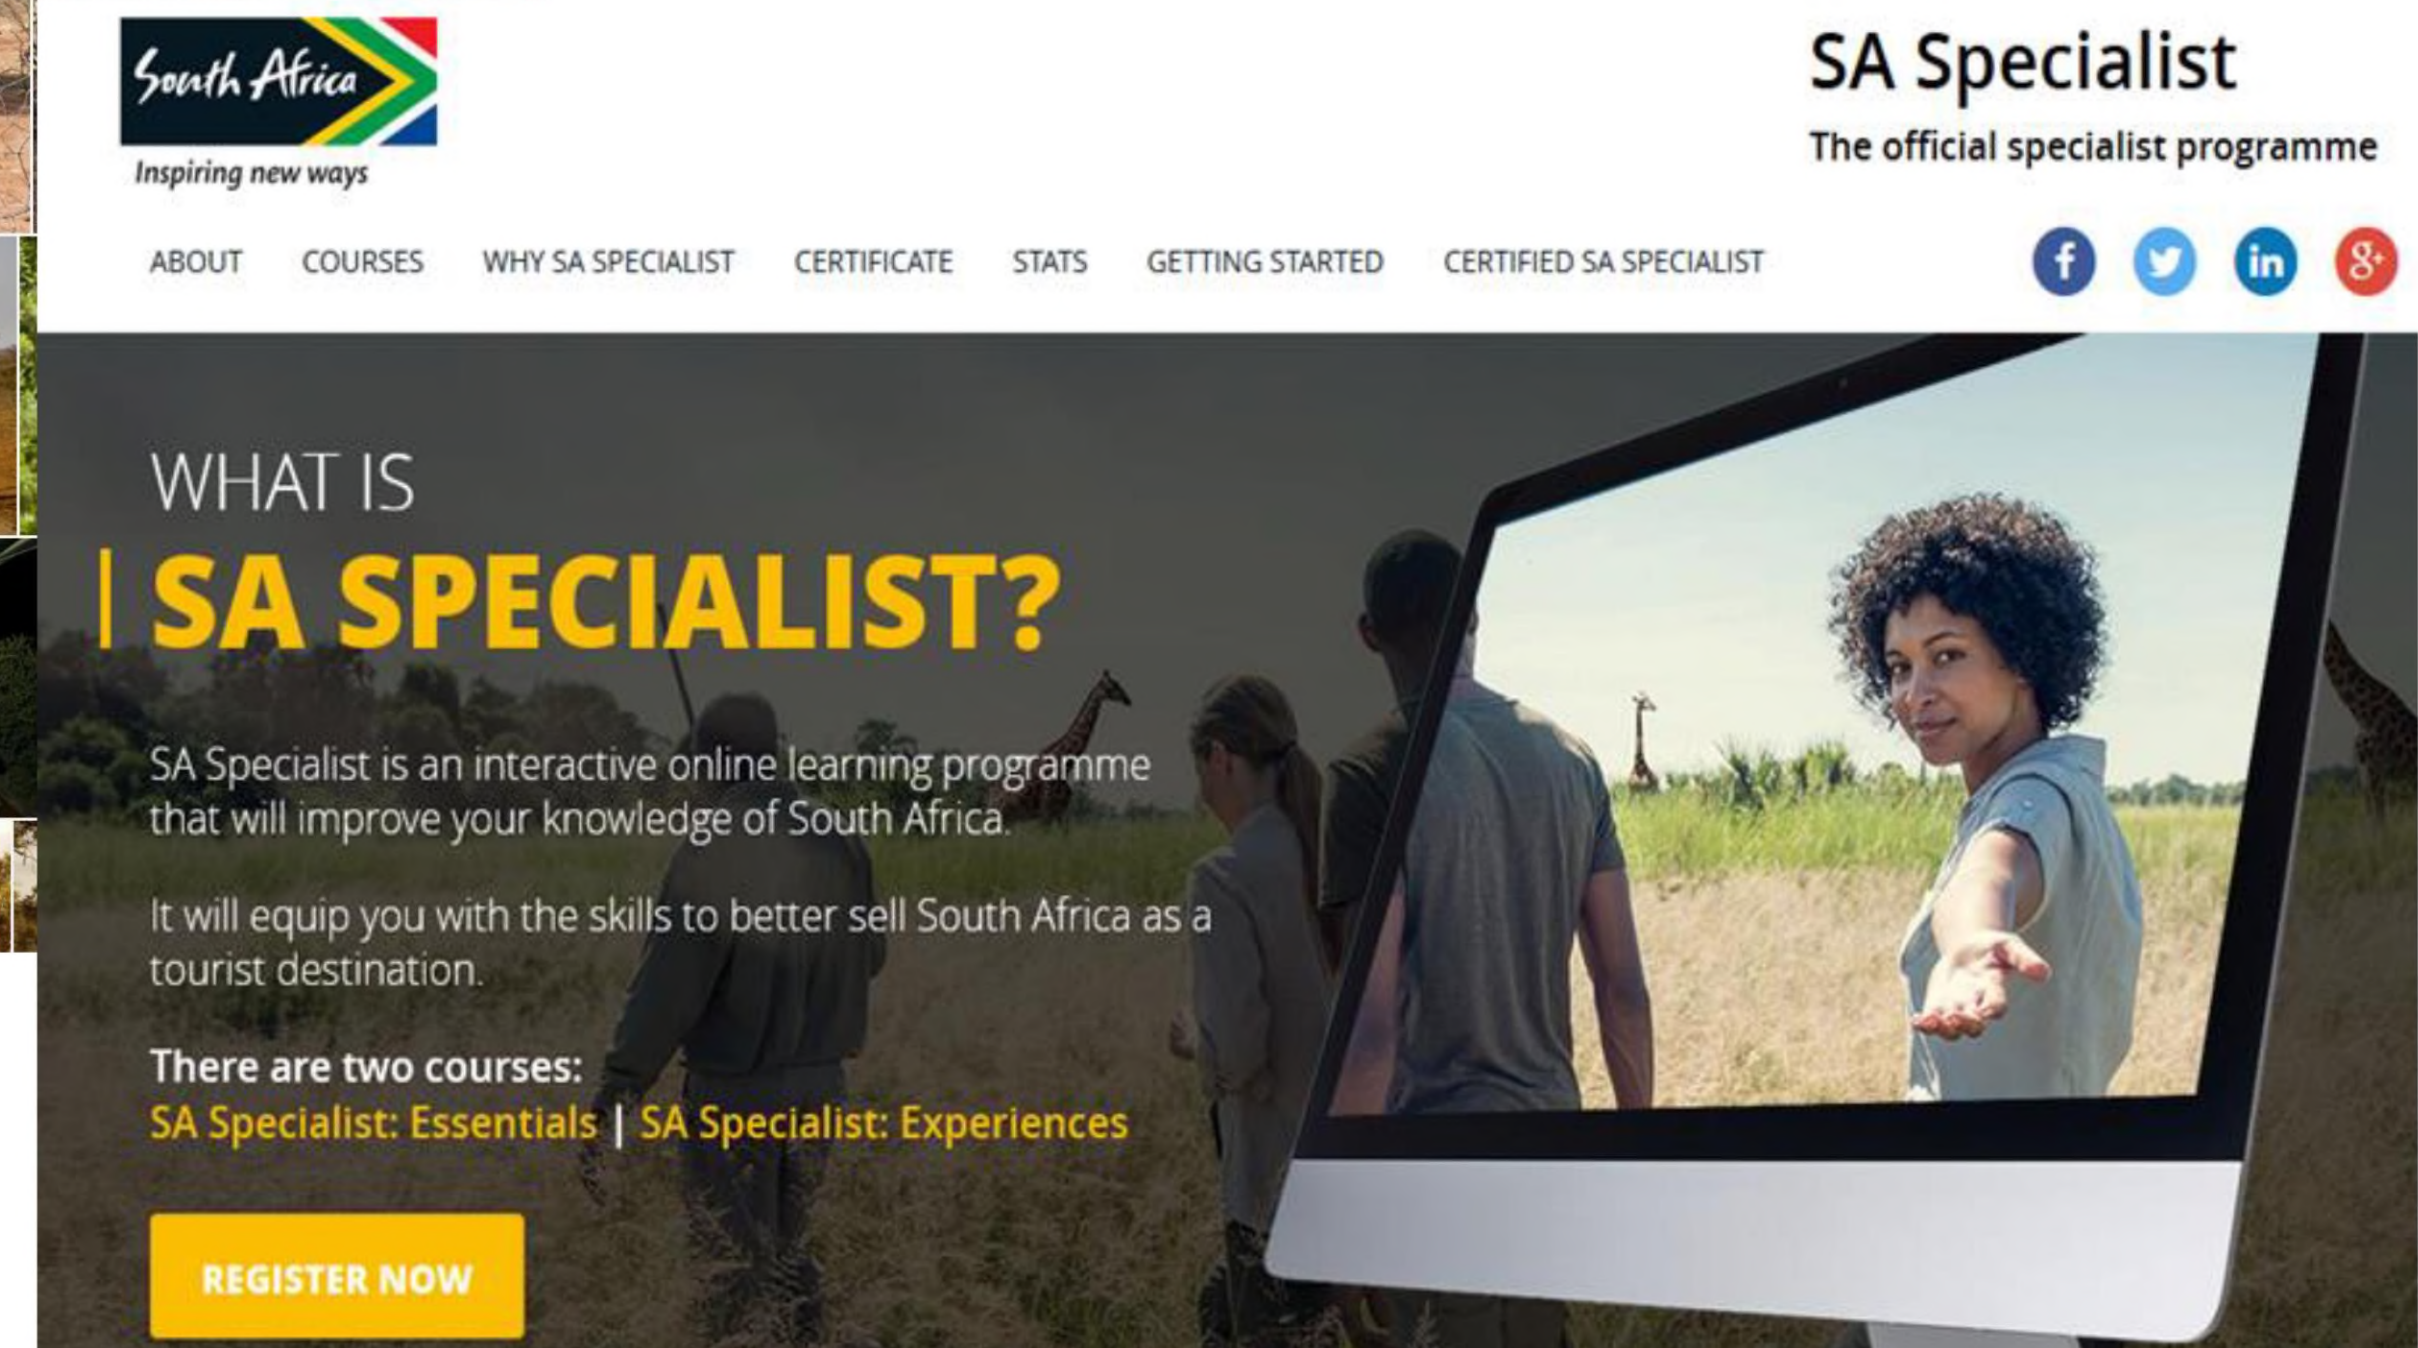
South Africa
Inspiring new ways

SA Specialist
The official specialist programme

ABOUT COURSES WHY SA SPECIALIST CERTIFICATE STATS GETTING STARTED CERTIFIED SA SPECIALIST

WHAT IS
SA SPECIALIST?

SA Specialist is an interactive online learning programme that will improve your knowledge of South Africa.

It will equip you with the skills to better sell South Africa as a tourist destination.

There are two courses:
SA Specialist: Essentials | SA Specialist: Experiences

REGISTER NOW